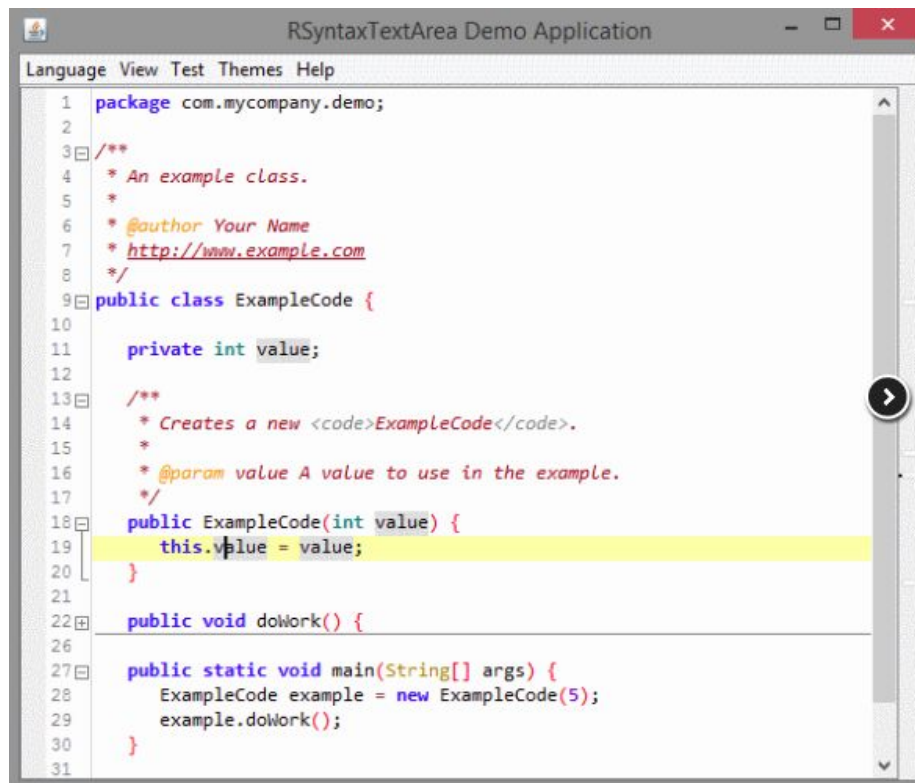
RSyntaxTextArea Demo Application

Language View Test Themes Help

1 package com.mycompany.demo;
2
3 /**
4 * An example class.
5 *
6 * @author Your Name
7 * http://www.example.com
8 */
9 public class ExampleCode {
10
11 private int value;
12
13 /**
14 * Creates a new <code>ExampleCode</code>.
15 *
16 * @param value A value to use in the example.
17 */
18 public ExampleCode(int value) {
19 this.value = value;
20 }
21
22 public void doWork() {
26
27 public static void main(String[] args) {
28 ExampleCode example = new ExampleCode(5);
29 example.doWork();
30 }
31